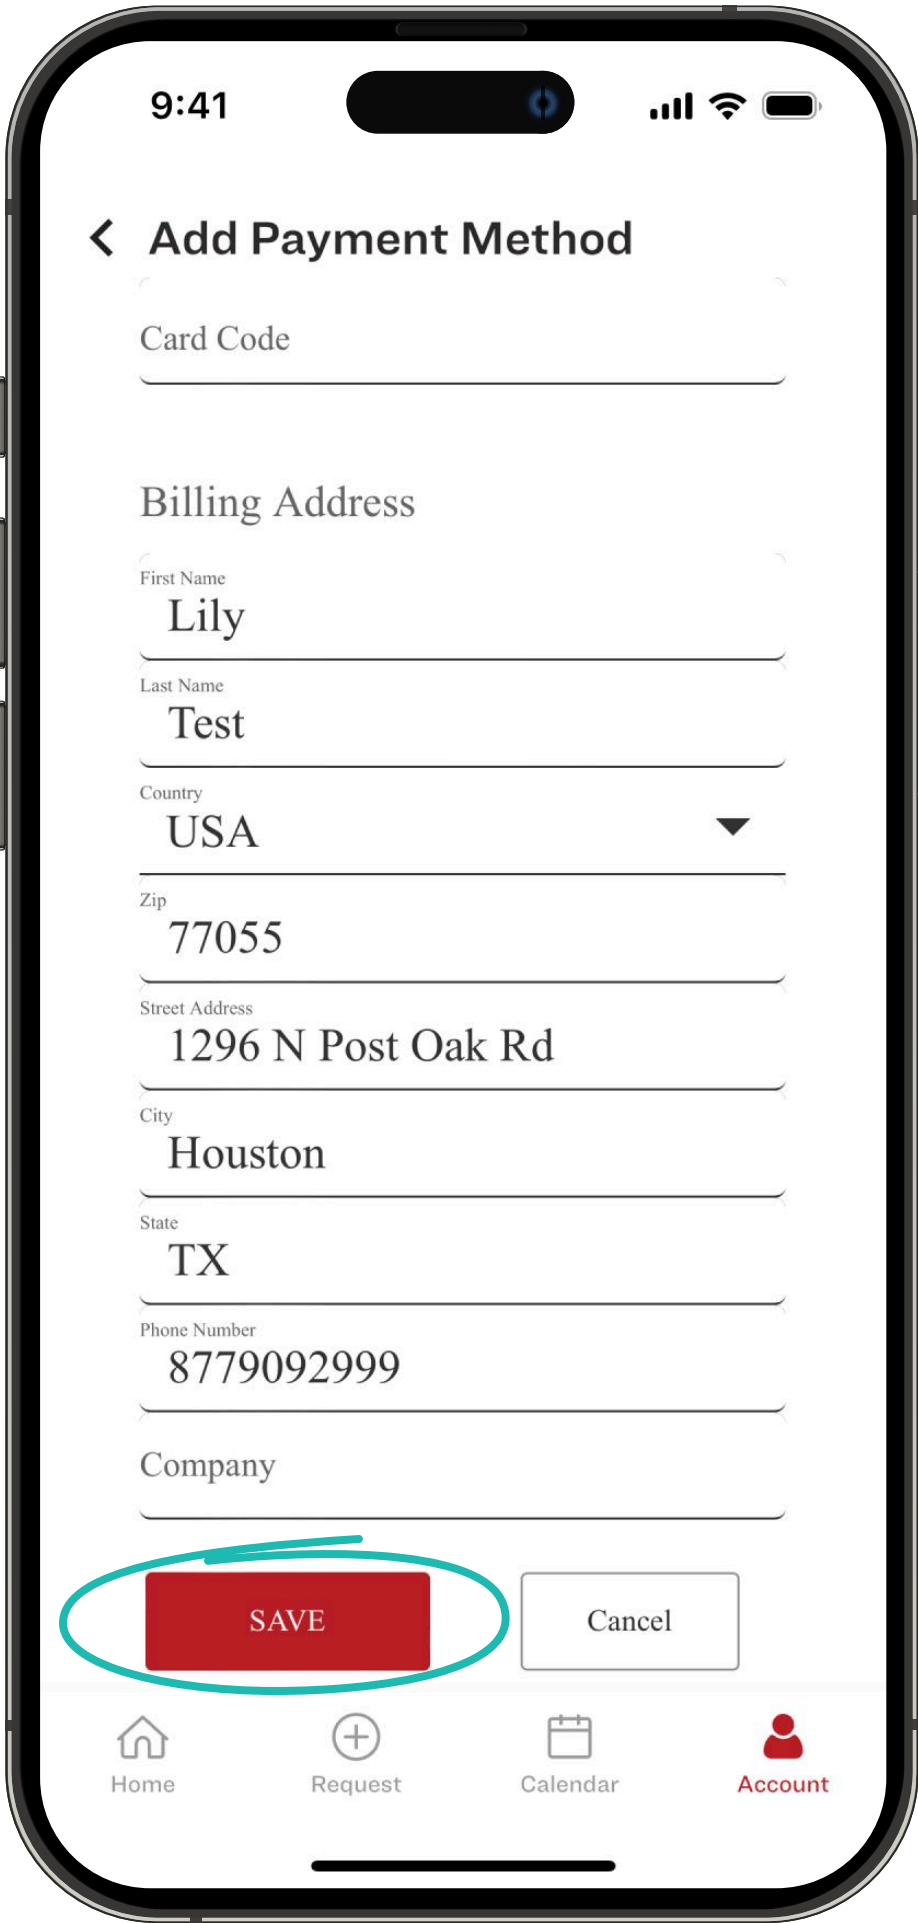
9:41

Add Payment Method

Card Code

Billing Address

First Name
Lily

Last Name
Test

Country
USA

Zip
77055

Street Address
1296 N Post Oak Rd

City
Houston

State
TX

Phone Number
8779092999

Company

SAVE

Cancel

Home
Request
Calendar
Account